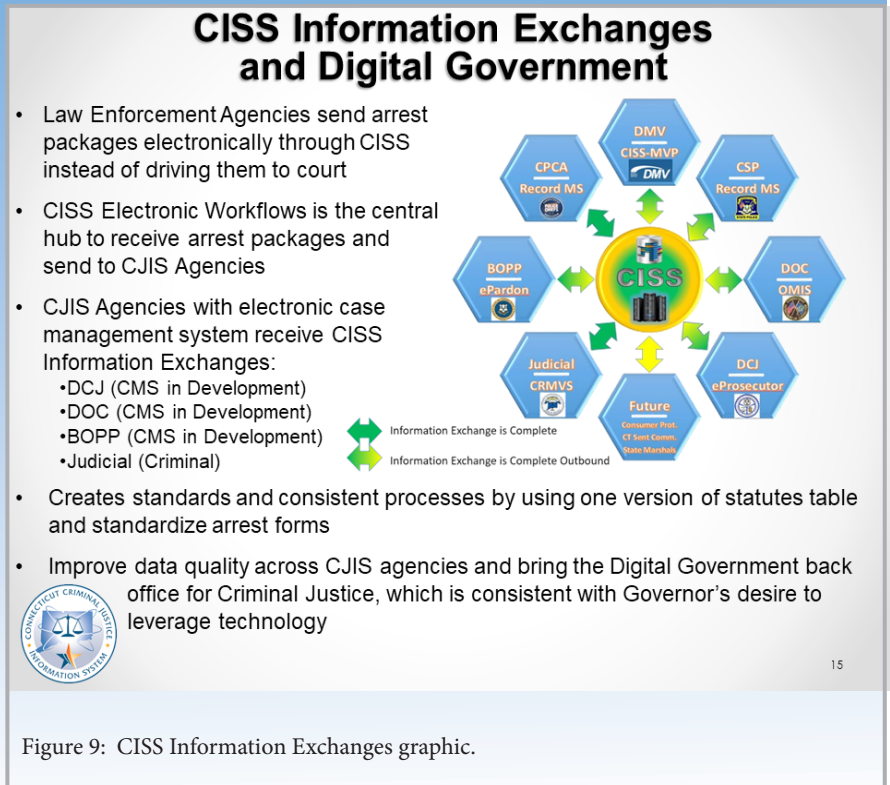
CISS Information Exchanges and Digital Government

• Law Enforcement Agencies send arrest packages electronically through CISS instead of driving them to court

• CISS Electronic Workflows is the central hub to receive arrest packages and send to CJIS Agencies

• CJIS Agencies with electronic case management system receive CISS Information Exchanges:
•DCJ (CMS in Development)
•DOC (CMS in Development)
•BOPP (CMS in Development)
•Judicial (Criminal)

DMV
CISS-MVP
DMV

CPCA
Record MS

CSP
Record MS

BOPP
ePardon

CISS

DOC
OMIS

Judicial
CRMVS

DCJ
eProsecutor

Future
Consumer Prot.
CT Sent Comm.
State Marshals

Information Exchange is Complete

Information Exchange is Complete Outbound

• Creates standards and consistent processes by using one version of statutes table and standardize arrest forms

• Improve data quality across CJIS agencies and bring the Digital Government back office for Criminal Justice, which is consistent with Governor's desire to leverage technology

CONNECTICUT CRIMINAL JUSTICE INFORMATION SYSTEM

15

Figure 9: CISS Information Exchanges graphic.